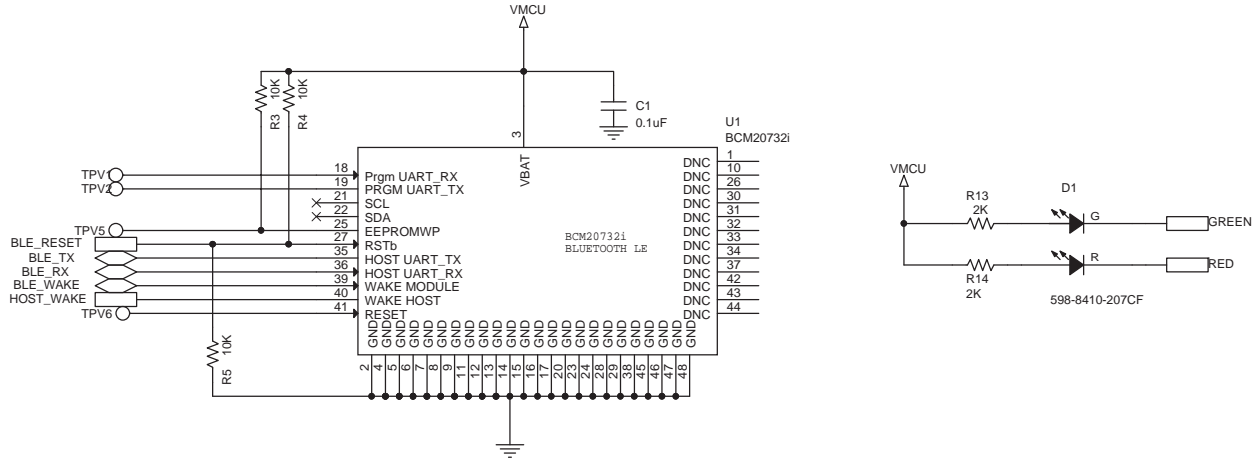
VMCU

R3 10K
R4 10K

C1
0.1uF

U1
BCM20732i

3
VBAT

TPV1
TPV2
TPV5
BLE_RESET
BLE_TX
BLE_RX
BLE_WAKE
HOST_WAKE
TPV6

18 Prgm UART_RX
19 PRGM UART_TX
21 SCL
22 SDA
25 EEPROMWP
27 RSTb
35 HOST UART_TX
36 HOST UART_RX
39 WAKE MODULE
40 WAKE HOST
41 RESET

DNC 1
DNC 10
DNC 26
DNC 30
DNC 31
DNC 32
DNC 33
DNC 34
DNC 37
DNC 42
DNC 43
DNC 44

BCM20732i
BLUETOOTH LE

GND GND GND GND GND GND GND GND GND GND GND GND GND GND GND GND GND GND GND GND GND GND GND GND GND
2 4 5 6 7 8 9 11 12 13 14 15 16 17 20 23 24 28 29 38 45 46 47 48

R5 10K

VMCU
R13
2K
D1
G
GREEN
R14
2K
R
RED
598-8410-207CF